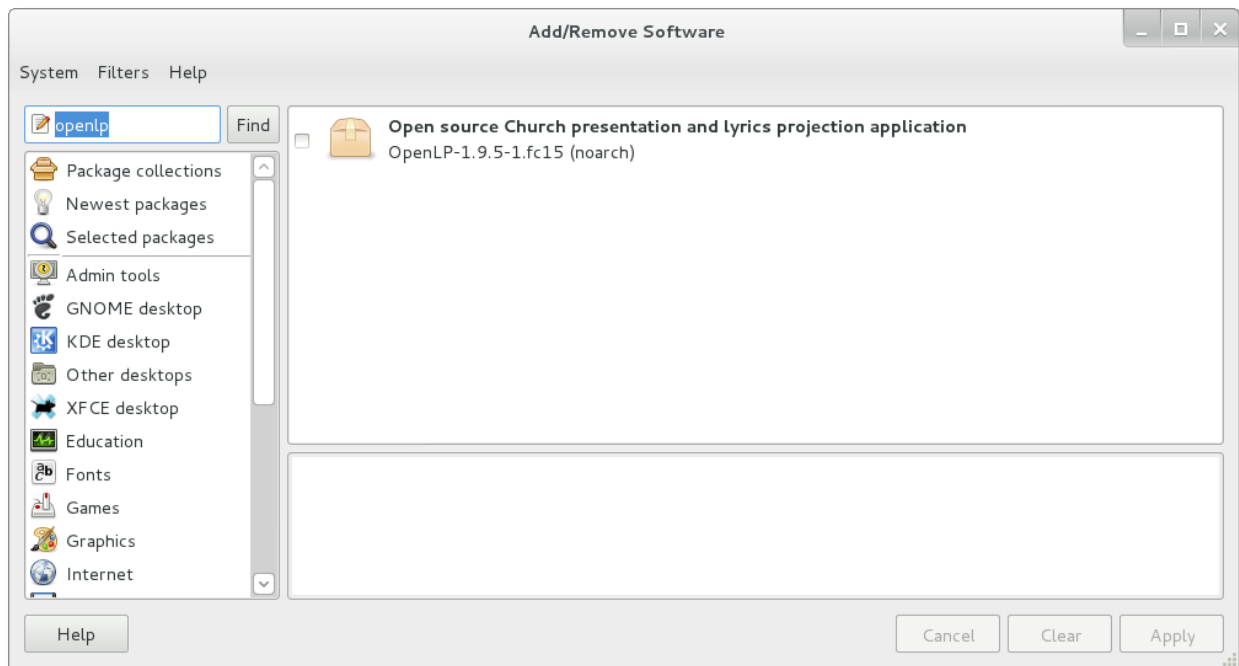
Add/Remove Software

System Filters Help

openlp

Find

Package collections
Newest packages
Selected packages
Admin tools
GNOME desktop
KDE desktop
Other desktops
XFCE desktop
Education
Fonts
Games
Graphics
Internet

Open source Church presentation and lyrics projection application
OpenLP-1.9.5-1.fc15 (noarch)

Help

Cancel

Clear

Apply